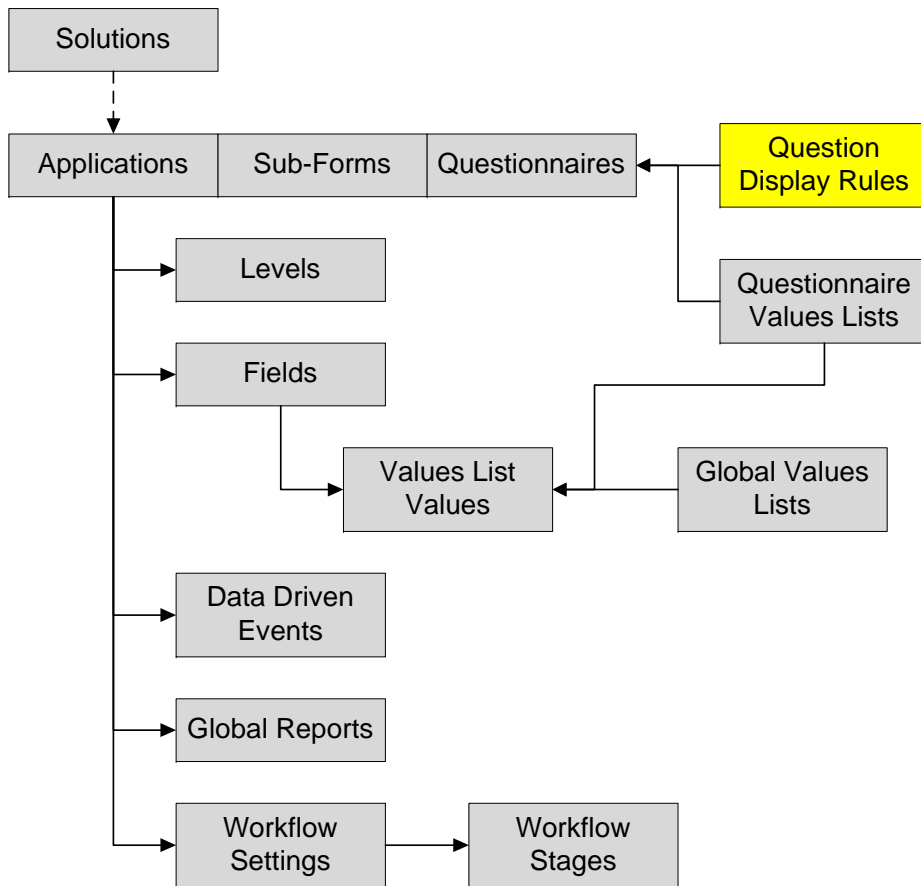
Solutions

Applications

Sub-Forms

Questionnaires

Question Display Rules

Levels

Questionnaire Values Lists

Fields

Values List Values

Global Values Lists

Data Driven Events

Global Reports

Workflow Settings

Workflow Stages